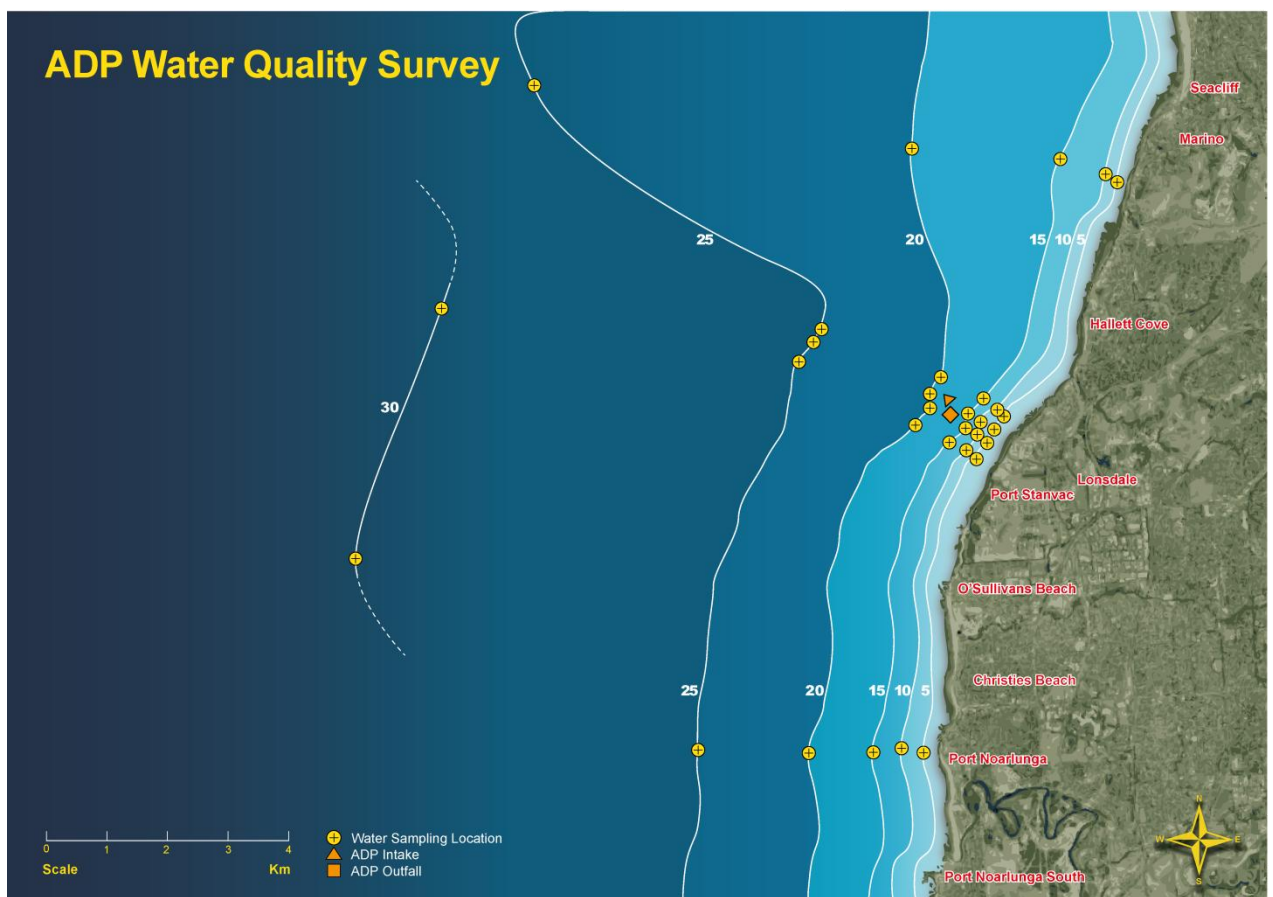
ADP Water Quality Survey

Seacliff
Marino
25
20
15 10 5
30
Hallett Cove
Lonsdale
Port Stanvac
O'Sullivans Beach
Christies Beach
25
20
15 10 5
Port Noarlunga
Port Noarlunga South

0 1 2 3 4
Scale Km

Water Sampling Location
ADP Intake
ADP Outfall

N
W E
S